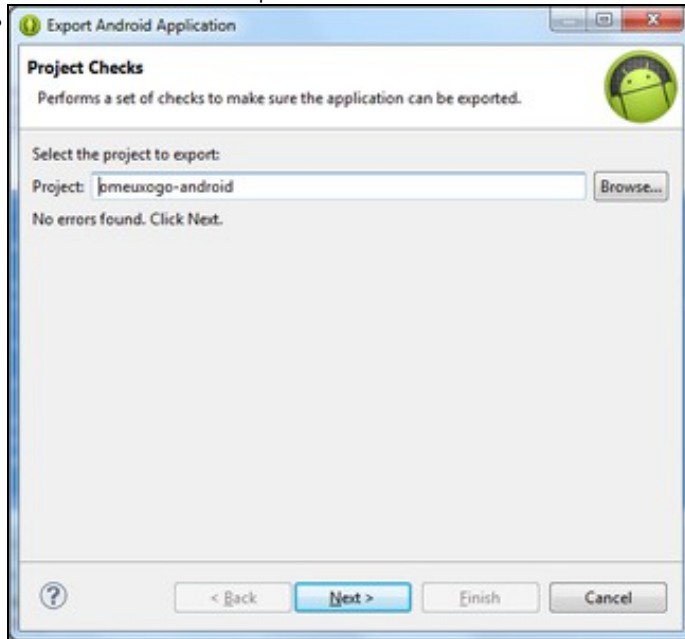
Export Android Application

Project Checks

Performs a set of checks to make sure the application can be exported.

Select the project to export:

Project: omeuxogo-android

Browse...

No errors found. Click Next.

?

< Back

Next >

Finish

Cancel